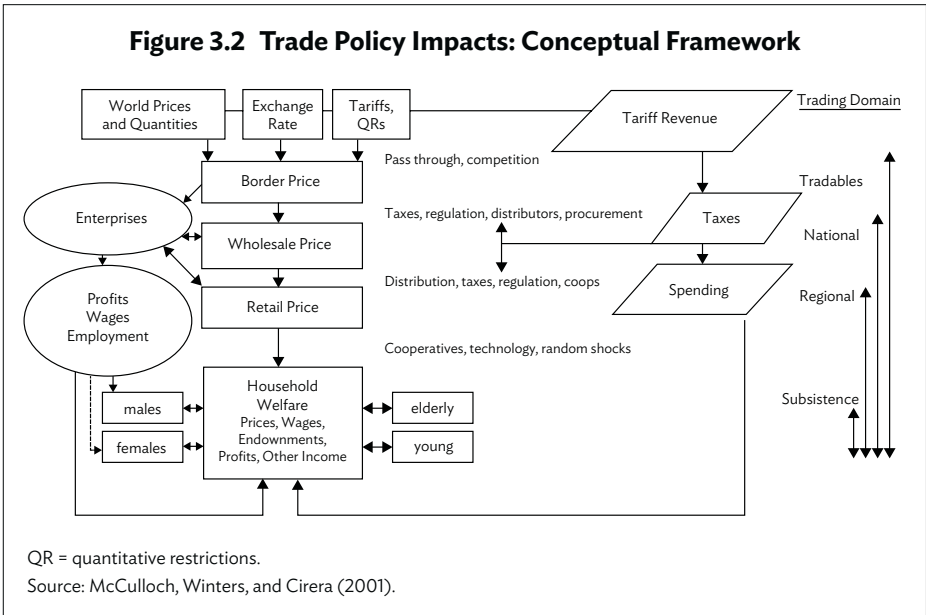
Figure 3.2 Trade Policy Impacts: Conceptual Framework

World Prices and Quantities

Exchange Rate

Tariffs, QRs

Tariff Revenue

Trading Domain

Pass through, competition

Border Price

Tradables

Enterprises

Taxes, regulation, distributors, procurement

Taxes

Wholesale Price

National

Distribution, taxes, regulation, coops

Spending

Profits Wages Employment

Retail Price

Regional

Cooperatives, technology, random shocks

Household Welfare Prices, Wages, Endowments, Profits, Other Income

males

elderly

Subsistence

females

young

QR = quantitative restrictions.

Source: McCulloch, Winters, and Cirera (2001).